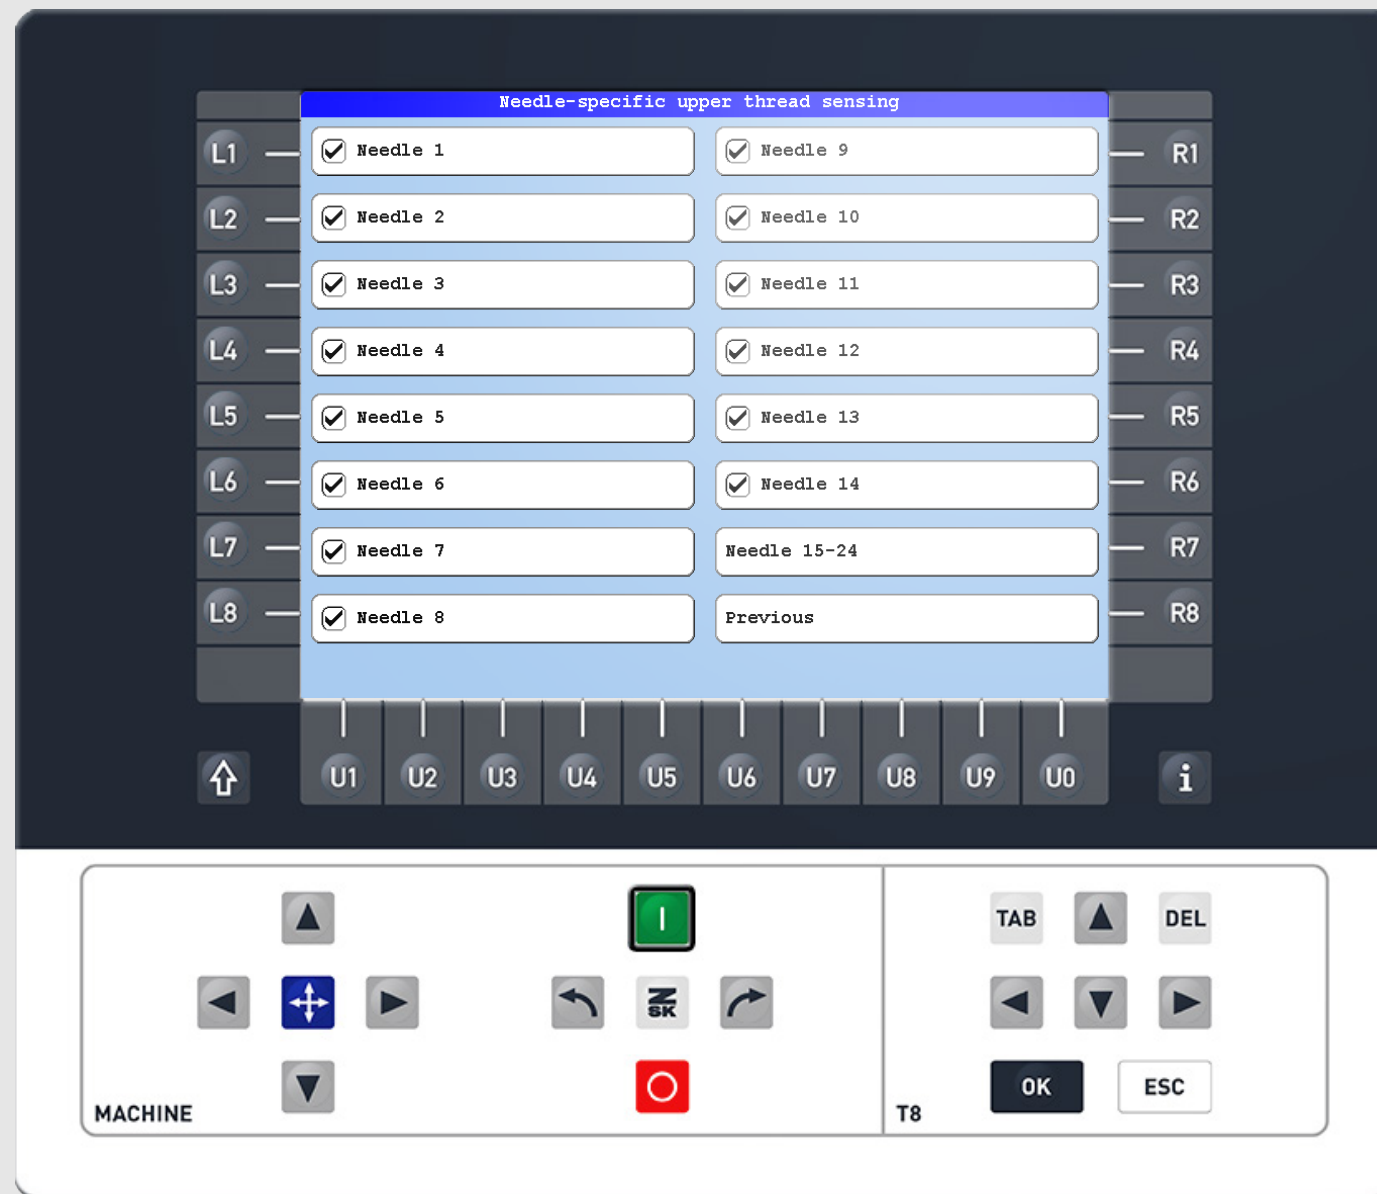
Needle-specific upper thread sensing

L1 Needle 1
L2 Needle 2
L3 Needle 3
L4 Needle 4
L5 Needle 5
L6 Needle 6
L7 Needle 7
L8 Needle 8

Needle 9 R1
Needle 10 R2
Needle 11 R3
Needle 12 R4
Needle 13 R5
Needle 14 R6
Needle 15-24 R7
Previous R8

U1 U2 U3 U4 U5 U6 U7 U8 U9 U0

i

I

SK

MACHINE

TAB DEL

OK ESC

T8